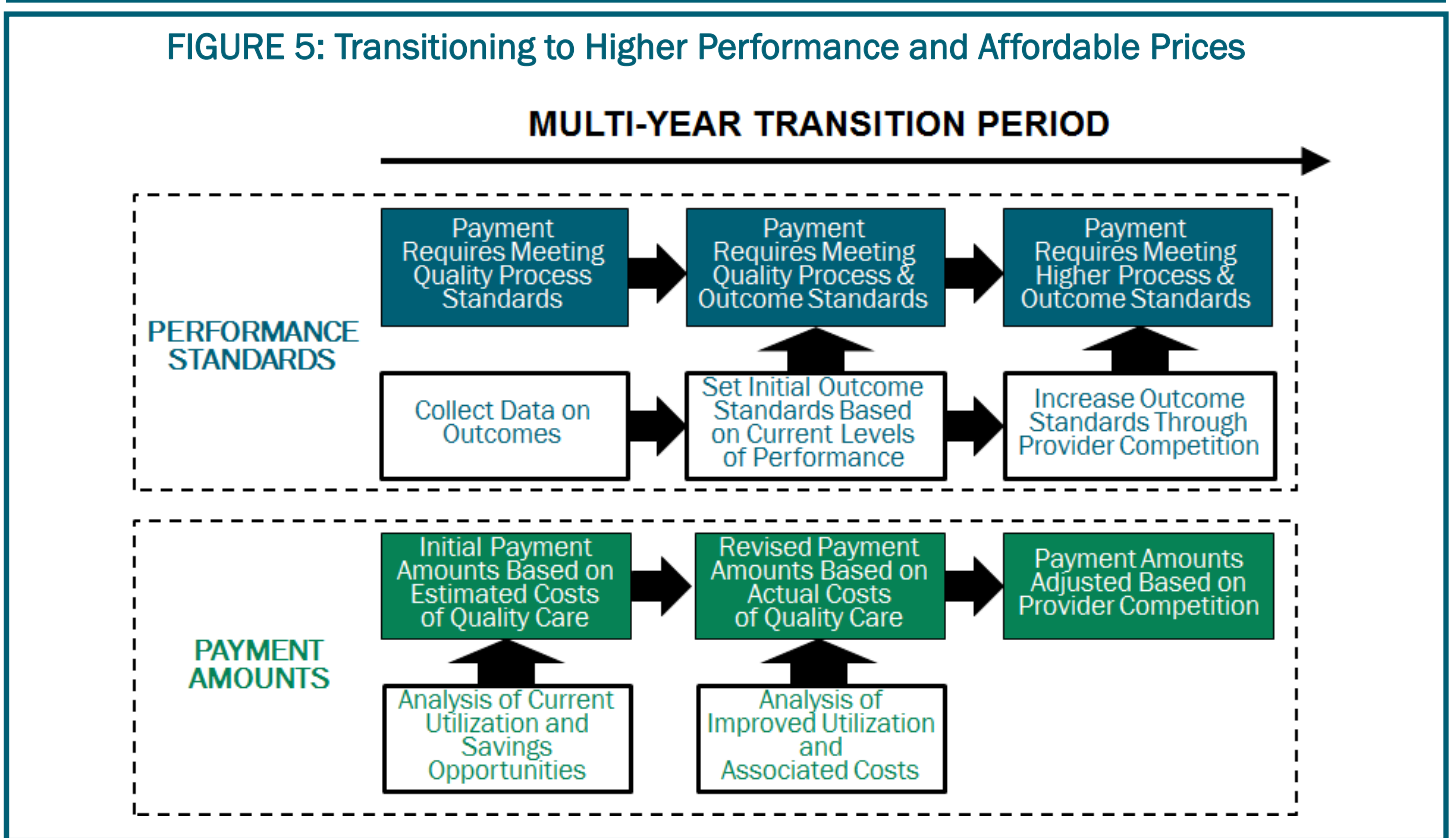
FIGURE 5: Transitioning to Higher Performance and Affordable Prices

MULTI-YEAR TRANSITION PERIOD

PERFORMANCE STANDARDS

Payment Requires Meeting Quality Process Standards

Payment Requires Meeting Quality Process & Outcome Standards

Payment Requires Meeting Higher Process & Outcome Standards

Collect Data on Outcomes

Set Initial Outcome Standards Based on Current Levels of Performance

Increase Outcome Standards Through Provider Competition

PAYMENT AMOUNTS

Initial Payment Amounts Based on Estimated Costs of Quality Care

Revised Payment Amounts Based on Actual Costs of Quality Care

Payment Amounts Adjusted Based on Provider Competition

Analysis of Current Utilization and Savings Opportunities

Analysis of Improved Utilization and Associated Costs